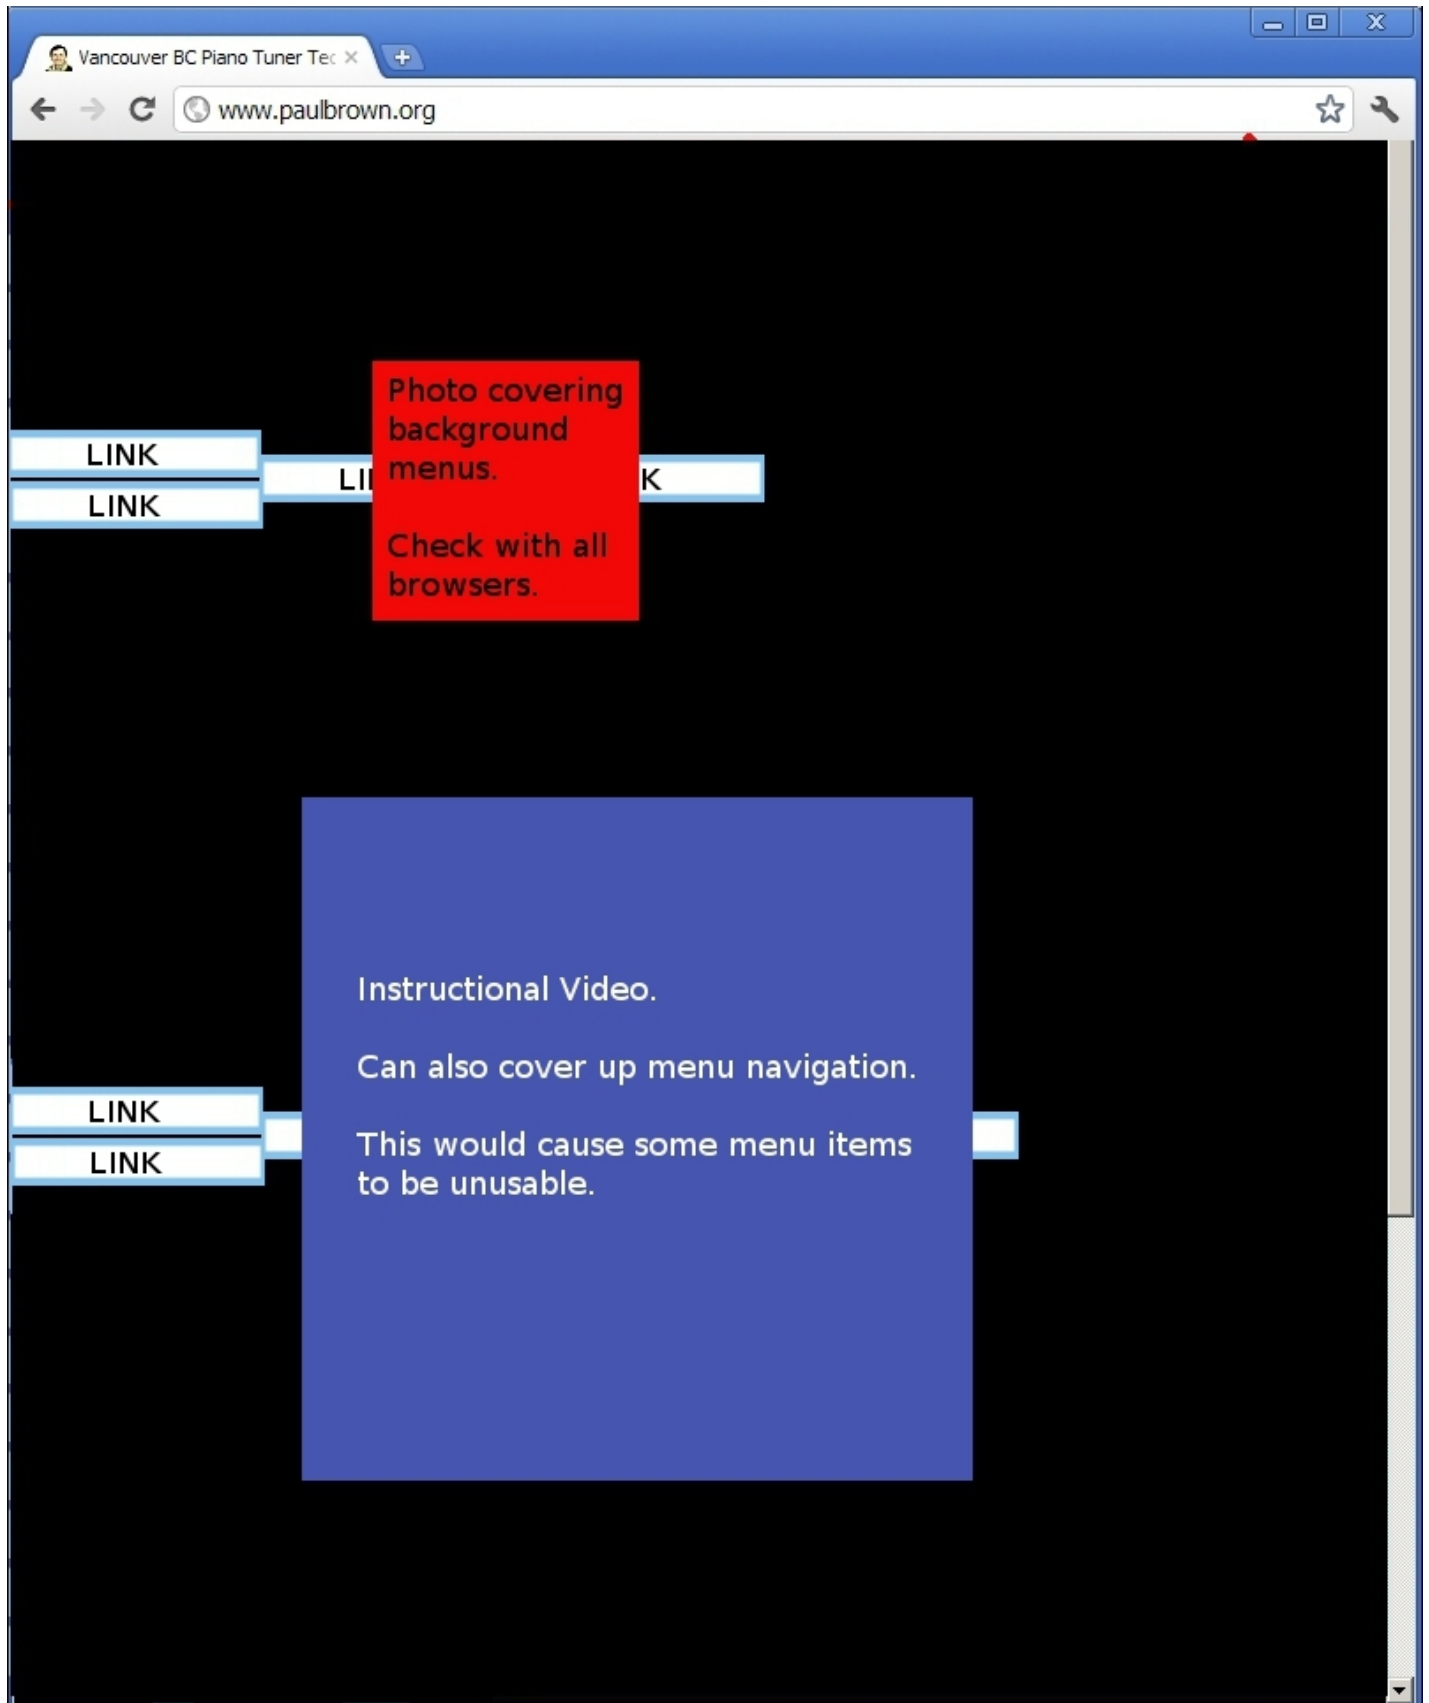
Vancouver BC Piano Tuner Tec ×

www.paulbrown.org

LINK

LINK

LI

K

Photo covering background menus.

Check with all browsers.

LINK

LINK

Instructional Video.

Can also cover up menu navigation.

This would cause some menu items to be unusable.